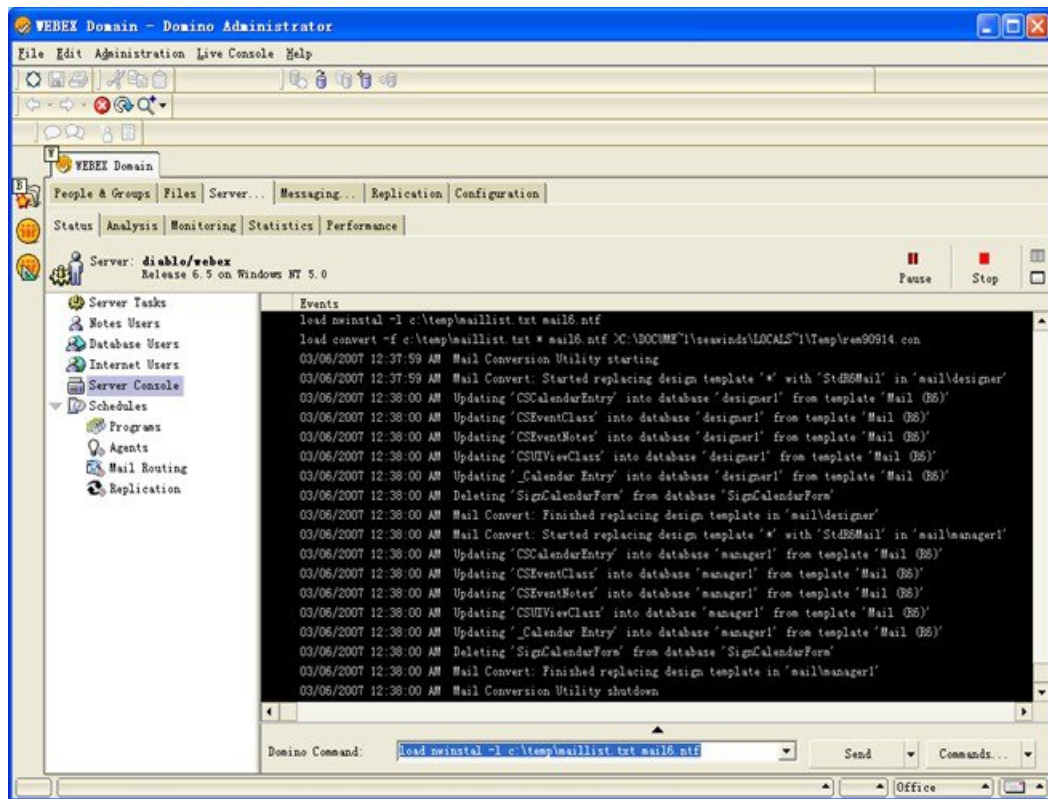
WEBEX Domain - Domino Administrator

File Edit Administration Live Console Help

WEBEX Domain

People & Groups | Files | Server... | Messaging... | Replication | Configuration

Status | Analysis | Monitoring | Statistics | Performance

Server: diablo/webex
Release 6.5 on Windows NT 5.0

Pause
Stop

Server Tasks
Notes Users
Database Users
Internet Users
Server Console
Schedules
Programs
Agents
Mail Routing
Replication

Events
load nwinstal -l c:\temp\maillist.txt mail6.ntf
load convert -f c:\temp\maillist.txt * mail6.ntf >C:\DOCUME~1\seawinds\LOCALS~1\Temp\rem90914.con
03/06/2007 12:37:59 AM Mail Conversion Utility starting
03/06/2007 12:37:59 AM Mail Convert: Started replacing design template '*' with 'StdR6Mail' in 'mail\designer'
03/06/2007 12:38:00 AM Updating 'CSCalendarEntry' into database 'designer1' from template 'Mail (R6)'
03/06/2007 12:38:00 AM Updating 'CSEventClass' into database 'designer1' from template 'Mail (R6)'
03/06/2007 12:38:00 AM Updating 'CSEventNotes' into database 'designer1' from template 'Mail (R6)'
03/06/2007 12:38:00 AM Updating 'CSUIViewClass' into database 'designer1' from template 'Mail (R6)'
03/06/2007 12:38:00 AM Updating '_Calendar Entry' into database 'designer1' from template 'Mail (R6)'
03/06/2007 12:38:00 AM Deleting 'SignCalendarForm' from database 'SignCalendarForm'
03/06/2007 12:38:00 AM Mail Convert: Finished replacing design template in 'mail\designer'
03/06/2007 12:38:00 AM Mail Convert: Started replacing design template '*' with 'StdR6Mail' in 'mail\manager1'
03/06/2007 12:38:00 AM Updating 'CSCalendarEntry' into database 'manager1' from template 'Mail (R6)'
03/06/2007 12:38:00 AM Updating 'CSEventClass' into database 'manager1' from template 'Mail (R6)'
03/06/2007 12:38:00 AM Updating 'CSEventNotes' into database 'manager1' from template 'Mail (R6)'
03/06/2007 12:38:00 AM Updating 'CSUIViewClass' into database 'manager1' from template 'Mail (R6)'
03/06/2007 12:38:00 AM Updating '_Calendar Entry' into database 'manager1' from template 'Mail (R6)'
03/06/2007 12:38:00 AM Deleting 'SignCalendarForm' from database 'SignCalendarForm'
03/06/2007 12:38:00 AM Mail Convert: Finished replacing design template in 'mail\manager1'
03/06/2007 12:38:00 AM Mail Conversion Utility shutdown

Domino Command: load nwinstal -l c:\temp\maillist.txt mail6.ntf
Send
Commands...

Office